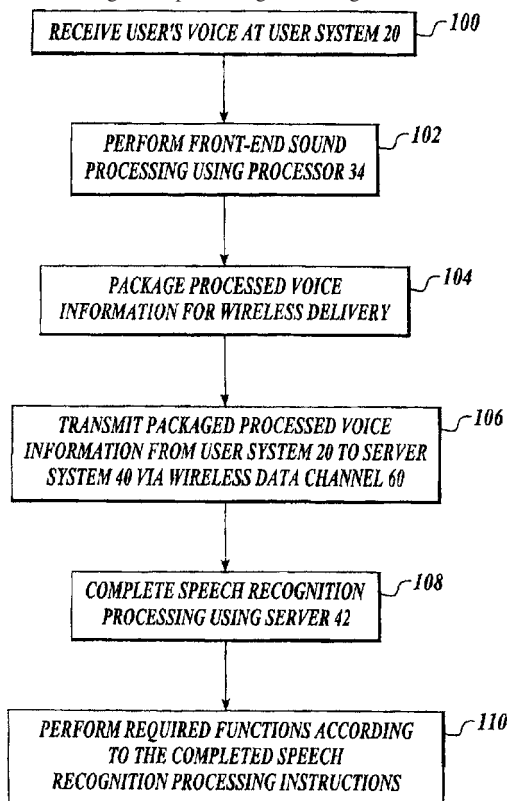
RECEIVE USER'S VOICE AT USER SYSTEM 20

100

PERFORM FRONT-END SOUND PROCESSING USING PROCESSOR 34

102

PACKAGE PROCESSED VOICE INFORMATION FOR WIRELESS DELIVERY

104

TRANSMIT PACKAGED PROCESSED VOICE INFORMATION FROM USER SYSTEM 20 TO SERVER SYSTEM 40 VIA WIRELESS DATA CHANNEL 60

106

COMPLETE SPEECH RECOGNITION PROCESSING USING SERVER 42

108

PERFORM REQUIRED FUNCTIONS ACCORDING TO THE COMPLETED SPEECH RECOGNITION PROCESSING INSTRUCTIONS

110